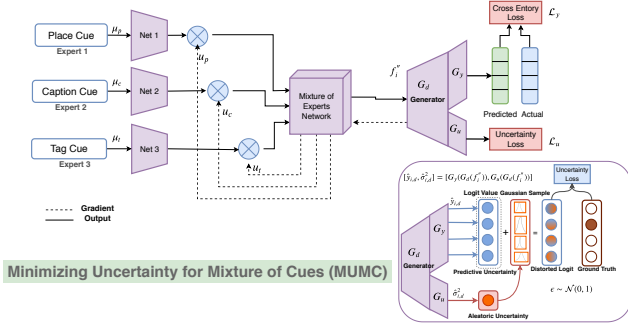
Place Cue
Expert 1
$\mu_p$
Net 1
$u_p$

Caption Cue
Expert 2
$\mu_c$
Net 2
$u_c$

Tag Cue
Expert 3
$\mu_t$
Net 3
$u_t$

Mixture of Experts Network

$f_i^{v}$

$G_d$
Generator

$G_y$

$G_u$

Cross Entory Loss
$\mathcal{L}_y$

Predicted
Actual

Uncertainty Loss
$\mathcal{L}_u$

Gradient
Output

$[\hat{y}_{i,d}, \hat{\sigma}^2_{i,d}] = [G_y(G_d(f_i^{v})), G_u(G_d(f_i^{v}))]$

Uncertainty Loss

Logit Value Gaussian Sample

$\hat{y}_{i,d}$

$G_d$
Generator

$G_y$

$G_u$

Predictive Uncertainty

+

=

Distorted Logit

Ground Truth

$\hat{\sigma}^2_{i,d}$

Aleatoric Uncertainty

$\epsilon \sim \mathcal{N}(0,1)$

Minimizing Uncertainty for Mixture of Cues (MUMC)